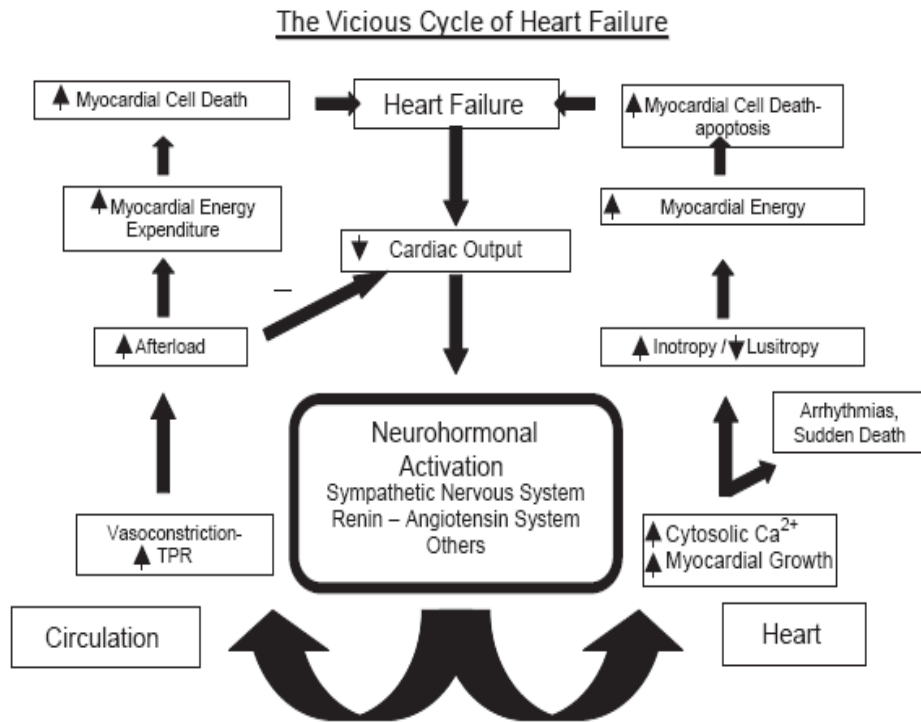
The Vicious Cycle of Heart Failure

↑ Myocardial Cell Death

Heart Failure

↑ Myocardial Cell Death-apoptosis

↑ Myocardial Energy Expenditure

↓ Cardiac Output

↑ Myocardial Energy

–

↑ Afterload

↑ Inotropy / ↓ Lusitropy

Arrhythmias, Sudden Death

Neurohormonal Activation
Sympathetic Nervous System
Renin – Angiotensin System
Others

Vasoconstriction-
↑ TPR

↑ Cytosolic $Ca^{2+}$
↑ Myocardial Growth

Circulation

Heart